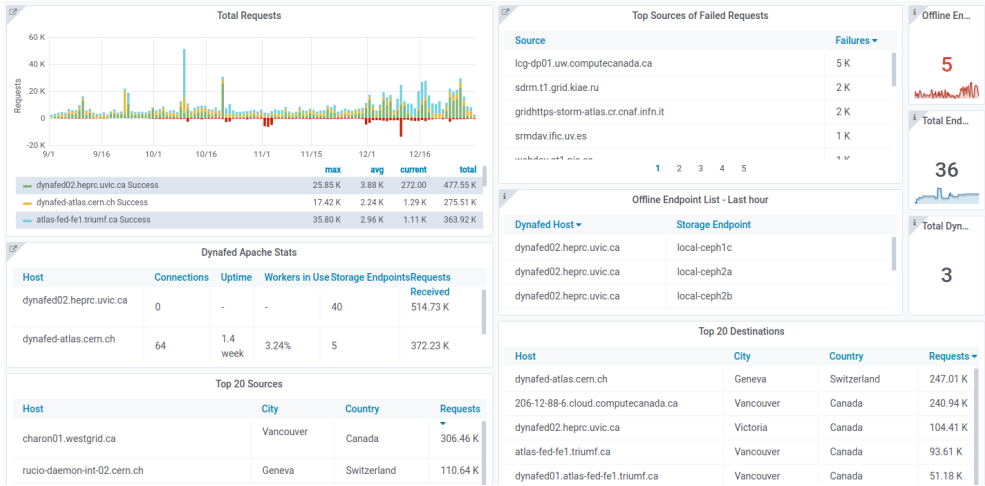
Total Requests

60 K
40 K
20 K
0
-20 K
Requests

9/1 9/16 10/1 10/16 11/1 11/15 12/1 12/16

| | max | avg | current | total |
|---|---|---|---|---|
| dynafed02.heprc.uvic.ca Success | 25.85 K | 3.88 K | 272.00 | 477.55 K |
| dynafed-atlas.cern.ch Success | 17.42 K | 2.24 K | 1.29 K | 275.51 K |
| atlas-fed-fe1.triumf.ca Success | 35.80 K | 2.96 K | 1.11 K | 363.92 K |

Dynafed Apache Stats

| Host | Connections | Uptime | Workers in Use | Storage Endpoints | Requests Received |
|---|---|---|---|---|---|
| dynafed02.heprc.uvic.ca | 0 | - | - | 40 | 514.73 K |
| dynafed-atlas.cern.ch | 64 | 1.4 week | 3.24% | 5 | 372.23 K |

Top 20 Sources

| Host | City | Country | Requests |
|---|---|---|---|
| charon01.westgrid.ca | Vancouver | Canada | 306.46 K |
| rucio-daemon-int-02.cern.ch | Geneva | Switzerland | 110.64 K |

Top Sources of Failed Requests

| Source | Failures |
|---|---|
| lcg-dp01.uw.computecanada.ca | 5 K |
| sdrm.t1.grid.kiae.ru | 2 K |
| gridhttps-storm-atlas.cr.cnaf.infn.it | 2 K |
| srmdav.ific.uv.es | 1 K |
| webdav.at1.nin.es | 1 K |

1 2 3 4 5

Offline En...
5

Total End...
36

Total Dyn...
3

Offline Endpoint List - Last hour

| Dynafed Host | Storage Endpoint |
|---|---|
| dynafed02.heprc.uvic.ca | local-ceph1c |
| dynafed02.heprc.uvic.ca | local-ceph2a |
| dynafed02.heprc.uvic.ca | local-ceph2b |

Top 20 Destinations

| Host | City | Country | Requests |
|---|---|---|---|
| dynafed-atlas.cern.ch | Geneva | Switzerland | 247.01 K |
| 206-12-88-6.cloud.computecanada.ca | Vancouver | Canada | 240.94 K |
| dynafed02.heprc.uvic.ca | Victoria | Canada | 104.41 K |
| atlas-fed-fe1.triumf.ca | Vancouver | Canada | 93.61 K |
| dynafed01.atlas-fed-fe1.triumf.ca | Vancouver | Canada | 51.18 K |